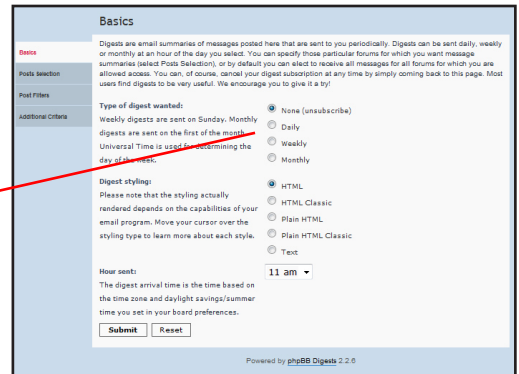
Basics

Basics
Posts Selection
Post Filters
Additional Criteria

Digests are email summaries of messages posted here that are sent to you periodically. Digests can be sent daily, weekly or monthly at an hour of the day you select. You can specify those particular forums for which you want message summaries (select Posts Selection), or by default you can elect to receive all messages for all forums for which you are allowed access. You can, of course, cancel your digest subscription at any time by simply coming back to this page. Most users find digests to be very useful. We encourage you to give it a try!

Type of digest wanted:
Weekly digests are sent on Sunday. Monthly digests are sent on the first of the month. Universal Time is used for determining the day of the week.

None (unsubscribe)
Daily
Weekly
Monthly

Digest styling:
Please note that the styling actually rendered depends on the capabilities of your email program. Move your cursor over the styling type to learn more about each style.

HTML
HTML Classic
Plain HTML
Plain HTML Classic
Text

Hour sent:
The digest arrival time is the time based on the time zone and daylight savings/summer time you set in your board preferences.

11 am

Submit Reset

Powered by phpBB Digests 2.2.6